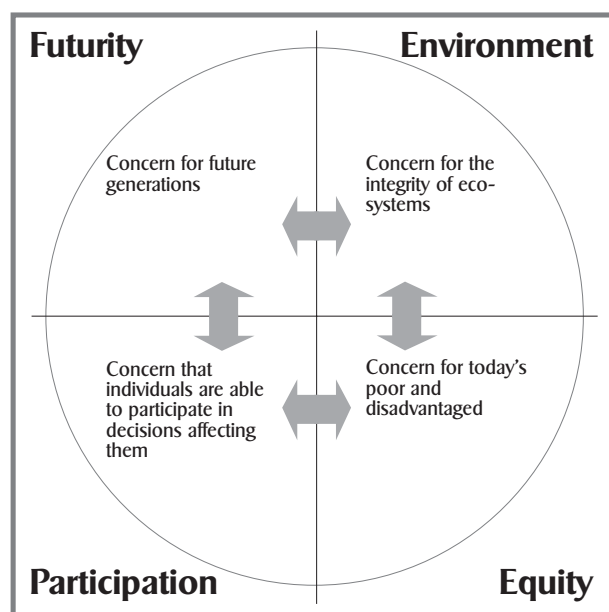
Futurity

Environment

Concern for future generations

Concern for the integrity of ecosystems

Concern that individuals are able to participate in decisions affecting them

Concern for today's poor and disadvantaged

Participation

Equity